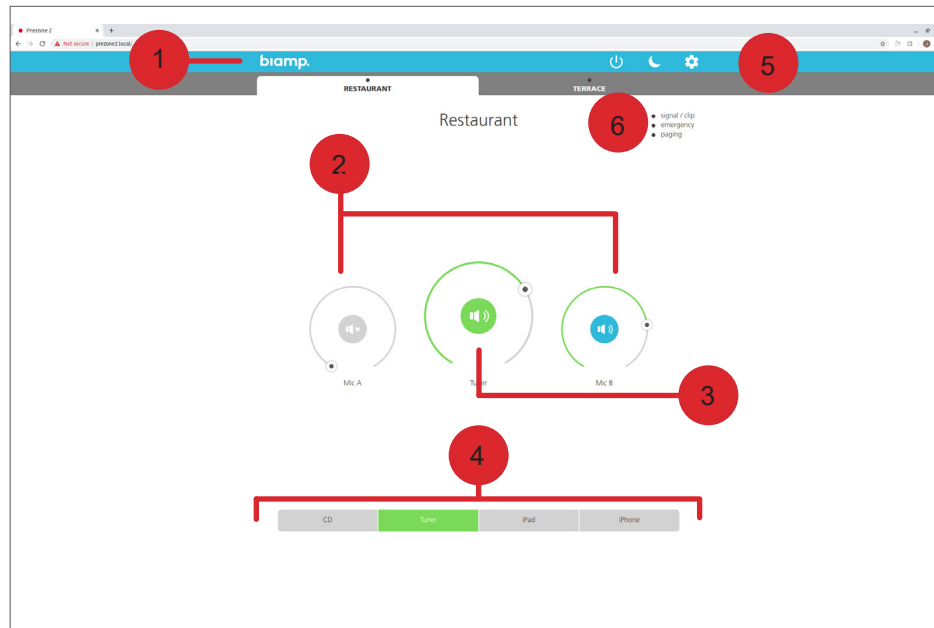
Prezone 2
Not secure | prezone2.local/

biamp.

1

5

RESTAURANT

TERRACE

6

Restaurant

signal / clip
emergency
paging

2

Mic A

Tuner

Mic B

3

4

| CD | Tuner | iPad | iPhone |
|---|---|---|---|